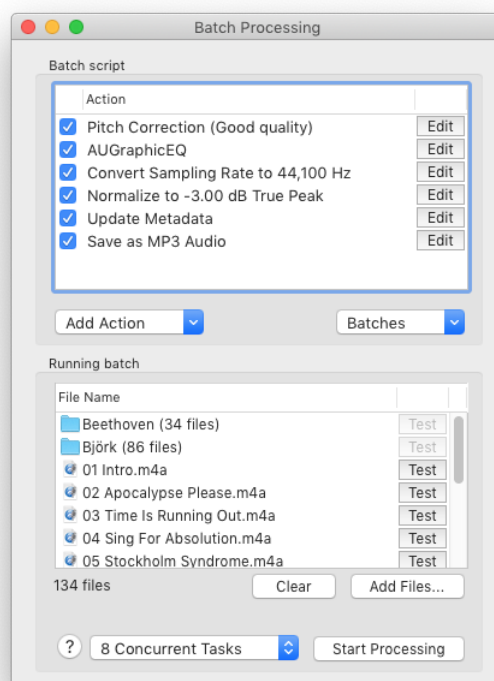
Batch Processing

Batch script

| | Action | |
|---|---|---|
| ☑ | Pitch Correction (Good quality) | Edit |
| ☑ | AUGraphicEQ | Edit |
| ☑ | Convert Sampling Rate to 44,100 Hz | Edit |
| ☑ | Normalize to -3.00 dB True Peak | Edit |
| ☑ | Update Metadata | Edit |
| ☑ | Save as MP3 Audio | Edit |

Add Action

Batches

Running batch

| File Name | |
|---|---|
| Beethoven (34 files) | Test |
| Björk (86 files) | Test |
| 01 Intro.m4a | Test |
| 02 Apocalypse Please.m4a | Test |
| 03 Time Is Running Out.m4a | Test |
| 04 Sing For Absolution.m4a | Test |
| 05 Stockholm Syndrome.m4a | Test |

134 files

Clear

Add Files...

?

8 Concurrent Tasks

Start Processing